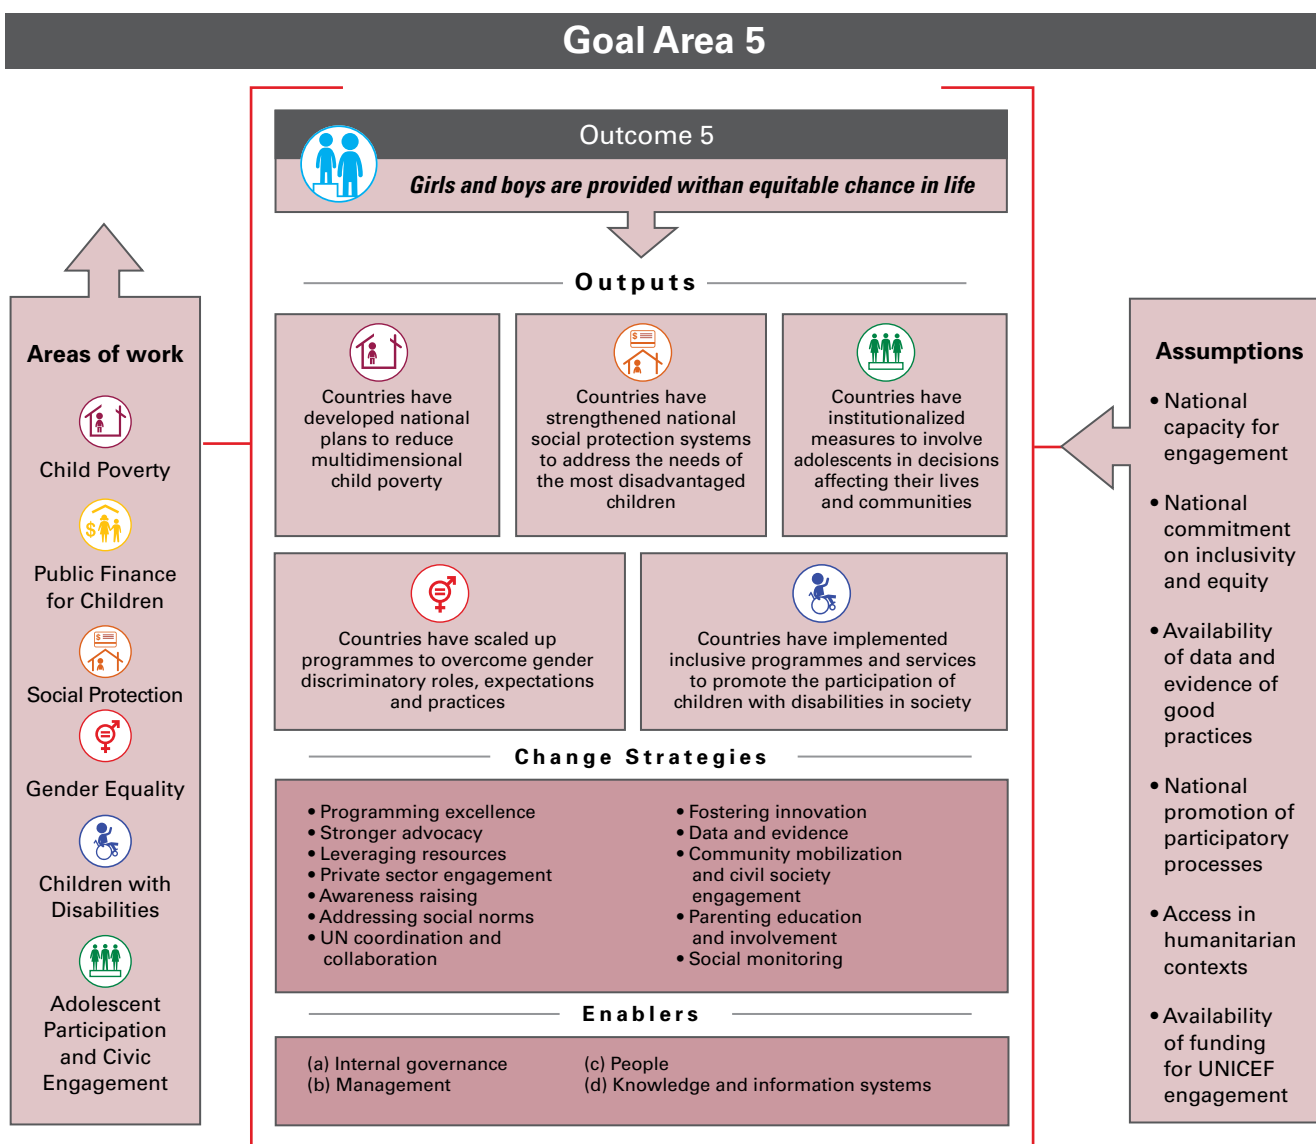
Goal Area 5

Areas of work

Child Poverty

Public Finance for Children

Social Protection

Gender Equality

Children with Disabilities

Adolescent Participation and Civic Engagement

Outcome 5

Girls and boys are provided withan equitable chance in life

Outputs

Countries have developed national plans to reduce multidimensional child poverty

Countries have strengthened national social protection systems to address the needs of the most disadvantaged children

Countries have institutionalized measures to involve adolescents in decisions affecting their lives and communities

Countries have scaled up programmes to overcome gender discriminatory roles, expectations and practices

Countries have implemented inclusive programmes and services to promote the participation of children with disabilities in society

Change Strategies

• Programming excellence
• Stronger advocacy
• Leveraging resources
• Private sector engagement
• Awareness raising
• Addressing social norms
• UN coordination and collaboration

• Fostering innovation
• Data and evidence
• Community mobilization and civil society engagement
• Parenting education and involvement
• Social monitoring

Enablers

(a) Internal governance
(b) Management

(c) People
(d) Knowledge and information systems

Assumptions

• National capacity for engagement

• National commitment on inclusivity and equity

• Availability of data and evidence of good practices

• National promotion of participatory processes

• Access in humanitarian contexts

• Availability of funding for UNICEF engagement